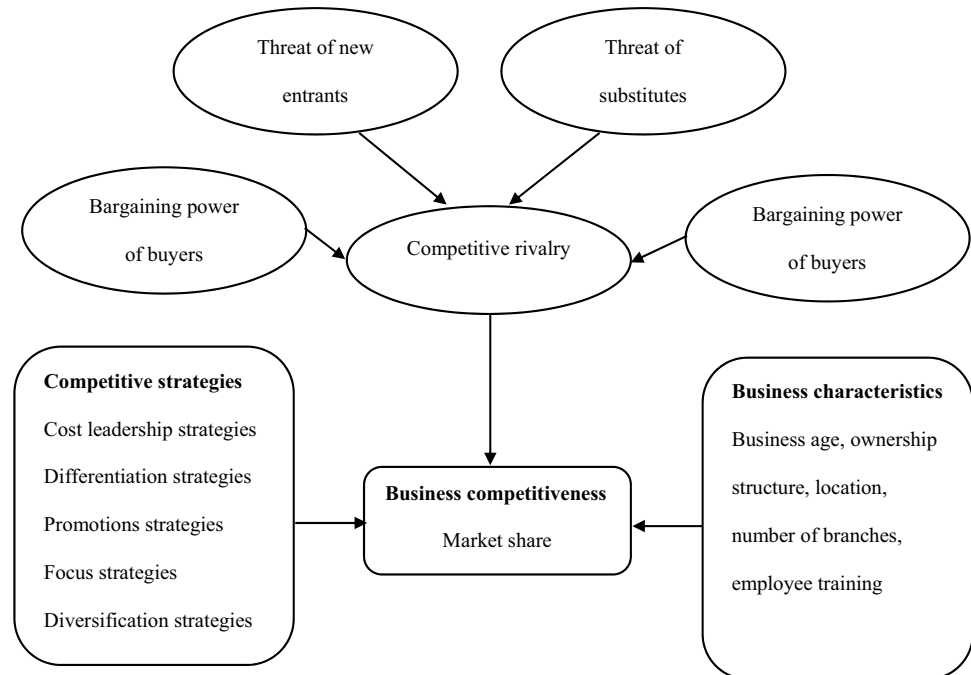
Threat of new entrants

Threat of substitutes

Bargaining power of buyers

Competitive rivalry

Bargaining power of buyers

**Competitive strategies**
Cost leadership strategies
Differentiation strategies
Promotions strategies
Focus strategies
Diversification strategies

**Business competitiveness**
Market share

**Business characteristics**
Business age, ownership structure, location, number of branches, employee training